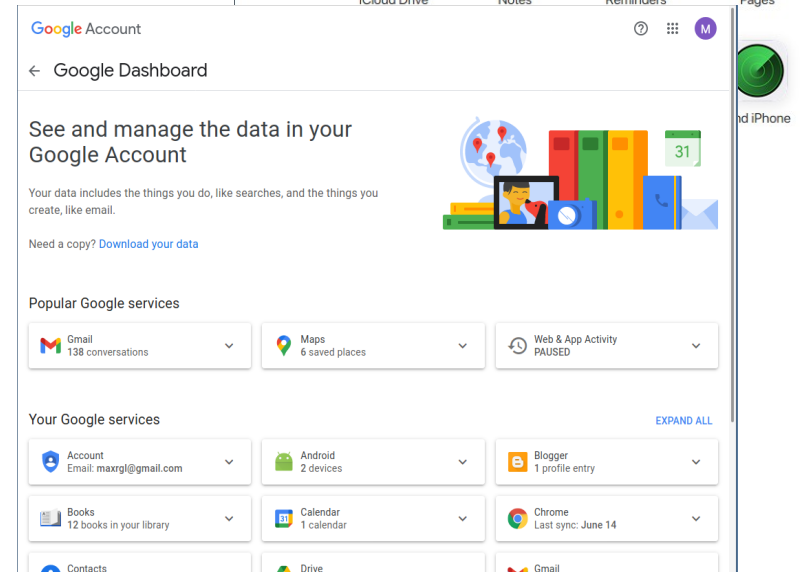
iCloud Drive Notes Reminders Pages

Google Account

M

Find iPhone

← Google Dashboard

See and manage the data in your Google Account

Your data includes the things you do, like searches, and the things you create, like email.

Need a copy? Download your data

31

Popular Google services

Gmail
138 conversations

Maps
6 saved places

Web & App Activity
PAUSED

Your Google services

EXPAND ALL

Account
Email: maxrgl@gmail.com

Android
2 devices

Blogger
1 profile entry

Books
12 books in your library

Calendar
1 calendar

Chrome
Last sync: June 14

Contacts

Drive

Gmail